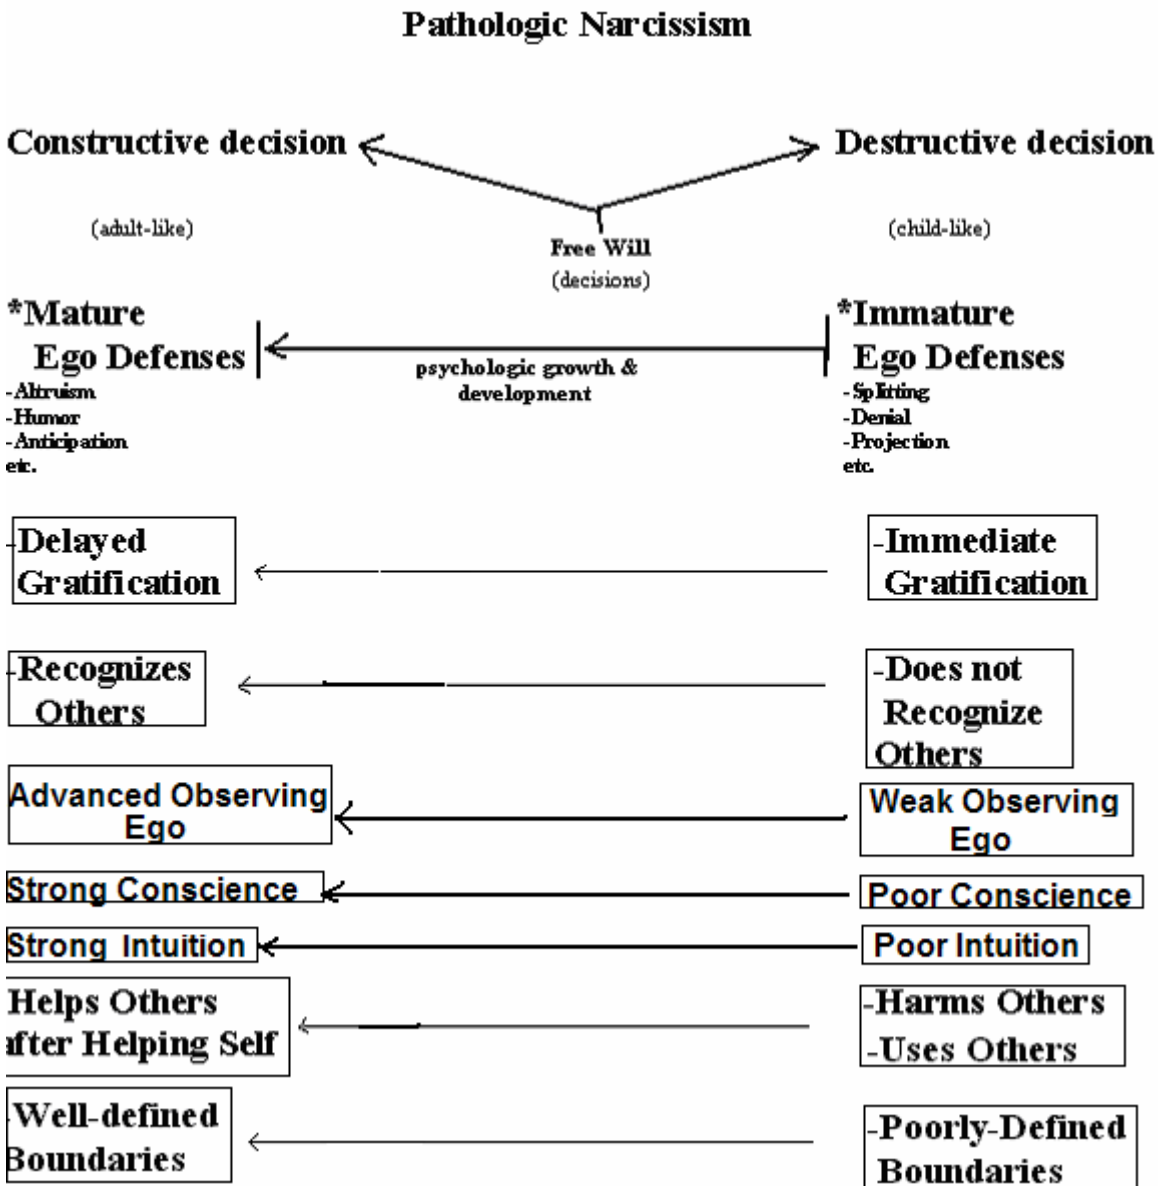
Pathologic Narcissism

Constructive decision

(adult-like)

Free Will
(decisions)

Destructive decision

(child-like)

*Mature Ego Defenses
-Altruism
-Humor
-Anticipation
etc.

psychologic growth & development

*Immature Ego Defenses
-Splitting
-Denial
-Projection
etc.

-Delayed Gratification

-Immediate Gratification

-Recognizes Others

-Does not Recognize Others

Advanced Observing Ego

Weak Observing Ego

Strong Conscience

Poor Conscience

Strong Intuition

Poor Intuition

Helps Others after Helping Self

-Harms Others
-Uses Others

-Well-defined Boundaries

-Poorly-Defined Boundaries